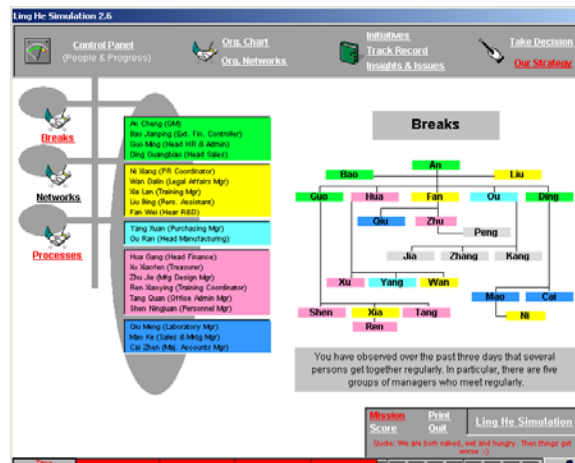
Ling He Simulation 2.6

Control Panel
(People & Progress)

Org. Chart
Org. Networks

Initiatives
Track Record
Insights & Issues

Take Decision
Our Strategy

Breaks

Networks

Processes

An Cheng (GM)
Bao Jianping (Ext. Fin. Controller)
Guo Ming (Head HR & Admin)
Ding Guangbiao (Head Sales)

Ni Xiang (PR Coordinator)
Wan Dalin (Legal Affairs Mgr)
Xia Lan (Training Mgr)
Liu Bing (Pers. Assistant)
Fan Wei (Head R&D)

Yang Xuan (Purchasing Mgr)
Ou Ran (Head Manufacturing)

Hua Gang (Head Finance)
Xu Xiaofen (Treasurer)
Zhu Jia (Mfg Design Mgr)
Ren Xianying (Training Coordinator)
Tang Quan (Office Admin Mgr)
Shen Ningjuan (Personnel Mgr)

Qiu Meng (Laboratory Mgr)
Mao Ye (Sales & Mktg Mgr)
Cai Zhen (Maj. Accounts Mgr)

Breaks

An
Bao
Liu
Guo
Hua
Fan
Ou
Ding
Qiu
Zhu
Peng
Jia
Zhang
Kang
Xu
Yang
Wan
Mao
Cai
Ni
Shen
Xia
Tang
Ren

You have observed over the past three days that several persons get together regularly. In particular, there are five groups of managers who meet regularly.

Mission
Score
Print
Quit
Ling He Simulation

Quote: We are born naked, wet and hungry. Then things get worse :-)